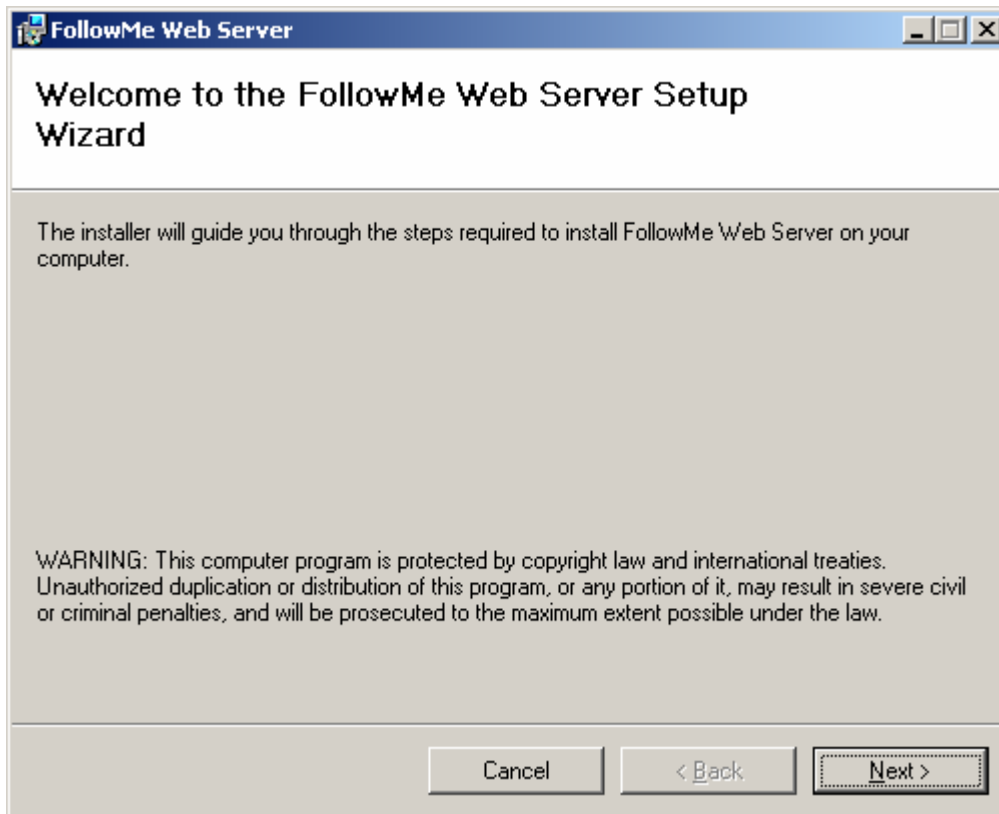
FollowMe Web Server

Welcome to the FollowMe Web Server Setup Wizard

The installer will guide you through the steps required to install FollowMe Web Server on your computer.

WARNING: This computer program is protected by copyright law and international treaties. Unauthorized duplication or distribution of this program, or any portion of it, may result in severe civil or criminal penalties, and will be prosecuted to the maximum extent possible under the law.

Cancel

< Back

Next >